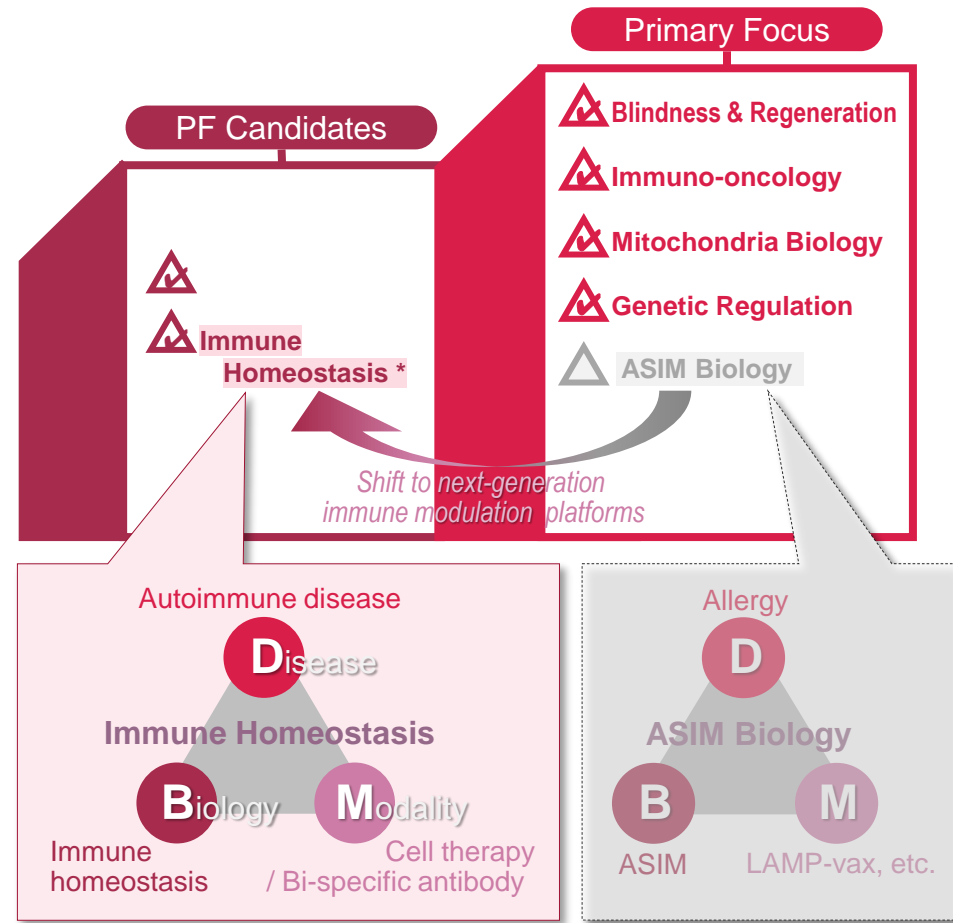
Primary Focus

PF Candidates

Blindness & Regeneration

Immuno-oncology

Mitochondria Biology

Genetic Regulation

ASIM Biology

Immune Homeostasis *

Shift to next-generation immune modulation platforms

Autoimmune disease

Disease

Immune Homeostasis

Biology

Modality

Immune homeostasis

Cell therapy / Bi-specific antibody

Allergy

D

ASIM Biology

B

M

ASIM

LAMP-vax, etc.